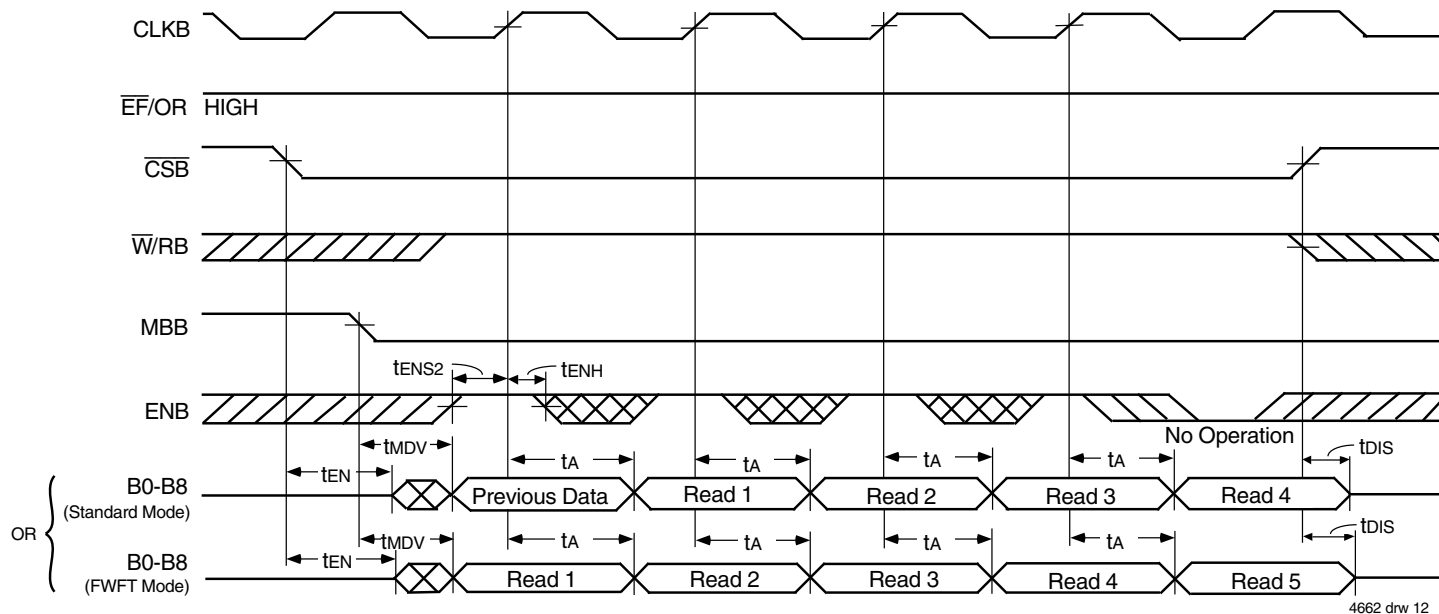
CLKB

$\overline{EF}$/OR HIGH

$\overline{CSB}$

$\overline{W}$/RB

MBB

tENS2 tENH

ENB

No Operation

tMDV

tEN tA tA tA tA tDIS

B0-B8 (Standard Mode)

Previous Data Read 1 Read 2 Read 3 Read 4

OR

tMDV tA tA tA tA tDIS

tEN

B0-B8 (FWFT Mode)

Read 1 Read 2 Read 3 Read 4 Read 5

4662 drw 12